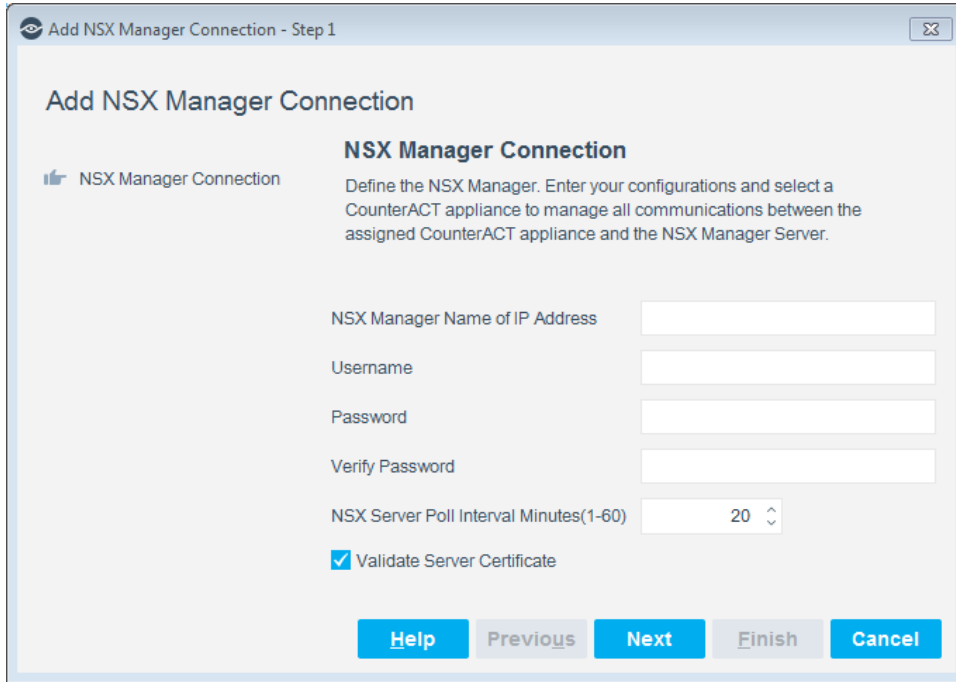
Add NSX Manager Connection - Step 1

Add NSX Manager Connection

NSX Manager Connection

NSX Manager Connection

Define the NSX Manager. Enter your configurations and select a CounterACT appliance to manage all communications between the assigned CounterACT appliance and the NSX Manager Server.

NSX Manager Name of IP Address

Username

Password

Verify Password

NSX Server Poll Interval Minutes(1-60) 20

Validate Server Certificate

Help Previous Next Finish Cancel